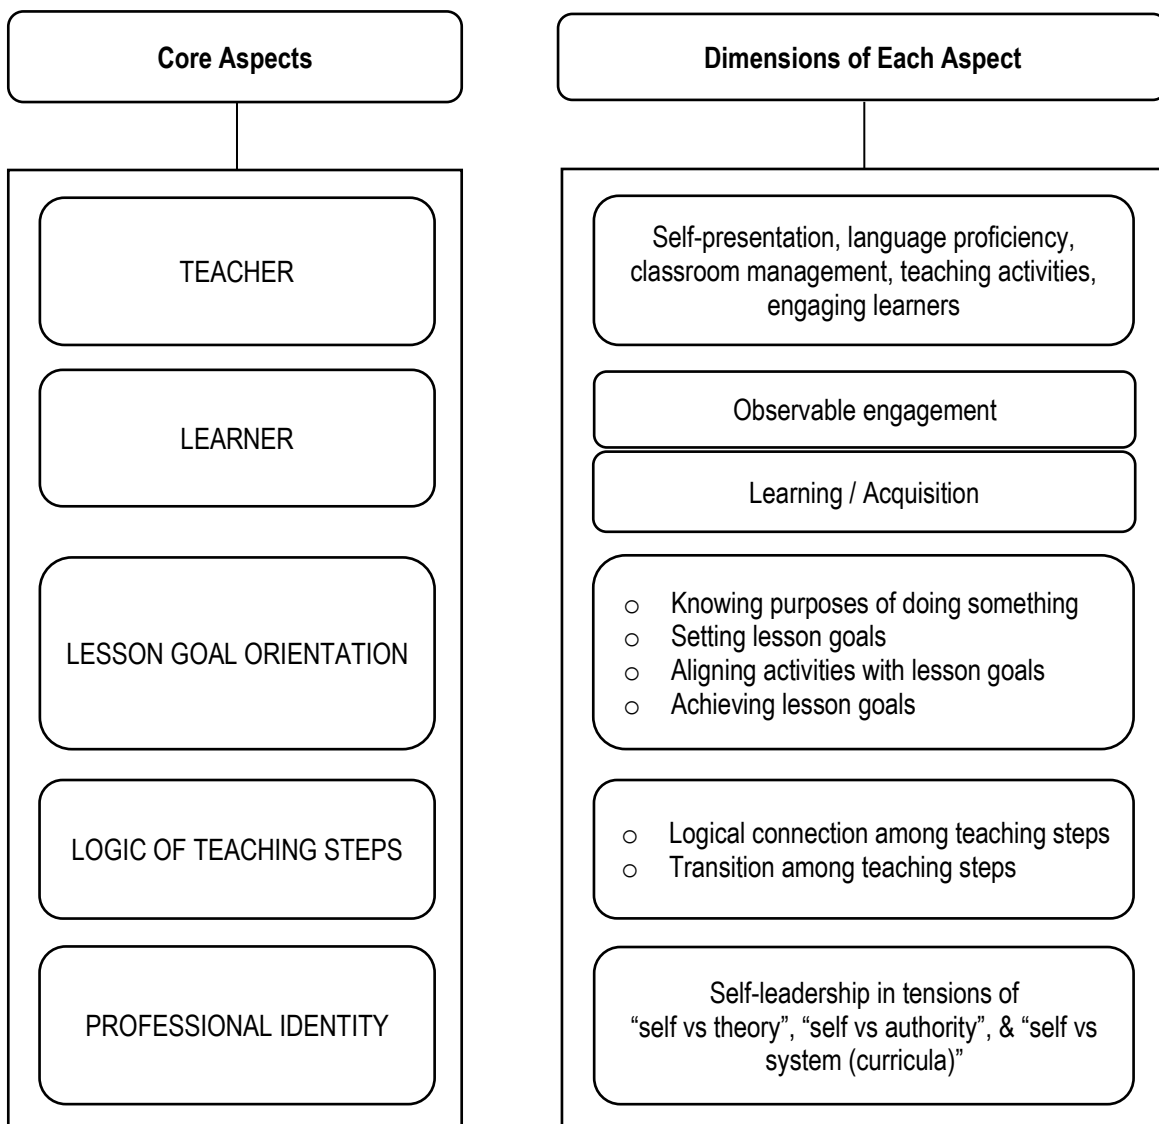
Core Aspects

TEACHER

LEARNER

LESSON GOAL ORIENTATION

LOGIC OF TEACHING STEPS

PROFESSIONAL IDENTITY

Dimensions of Each Aspect

Self-presentation, language proficiency, classroom management, teaching activities, engaging learners

Observable engagement

Learning / Acquisition

○ Knowing purposes of doing something
○ Setting lesson goals
○ Aligning activities with lesson goals
○ Achieving lesson goals

○ Logical connection among teaching steps
○ Transition among teaching steps

Self-leadership in tensions of "self vs theory", "self vs authority", & "self vs system (curricula)"